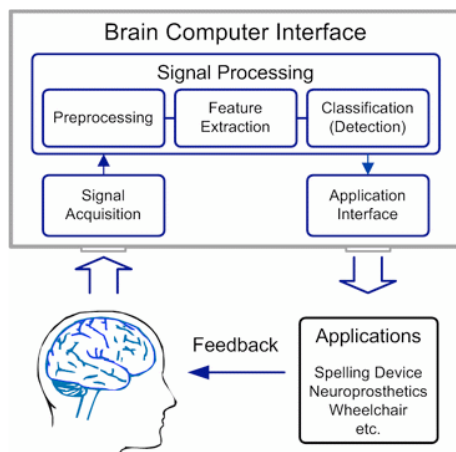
Brain Computer Interface

Signal Processing

Preprocessing

Feature Extraction

Classification (Detection)

Signal Acquisition

Application Interface

Feedback

Applications

Spelling Device
Neuroprosthetics
Wheelchair
etc.